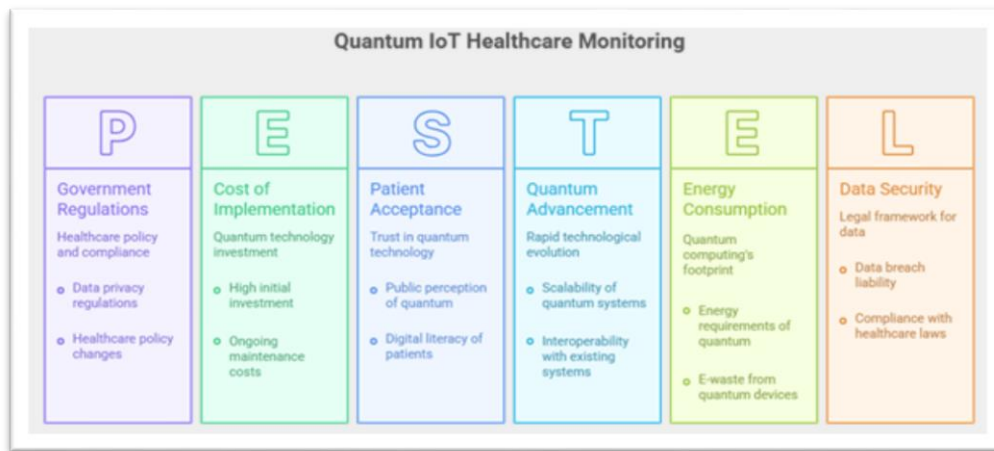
Quantum IoT Healthcare Monitoring

P

Government Regulations

Healthcare policy and compliance

- Data privacy regulations
- Healthcare policy changes

E

Cost of Implementation

Quantum technology investment

- High initial investment
- Ongoing maintenance costs

S

Patient Acceptance

Trust in quantum technology

- Public perception of quantum
- Digital literacy of patients

T

Quantum Advancement

Rapid technological evolution

- Scalability of quantum systems
- Interoperability with existing systems

E

Energy Consumption

Quantum computing's footprint

- Energy requirements of quantum
- E-waste from quantum devices

L

Data Security

Legal framework for data

- Data breach liability
- Compliance with healthcare laws